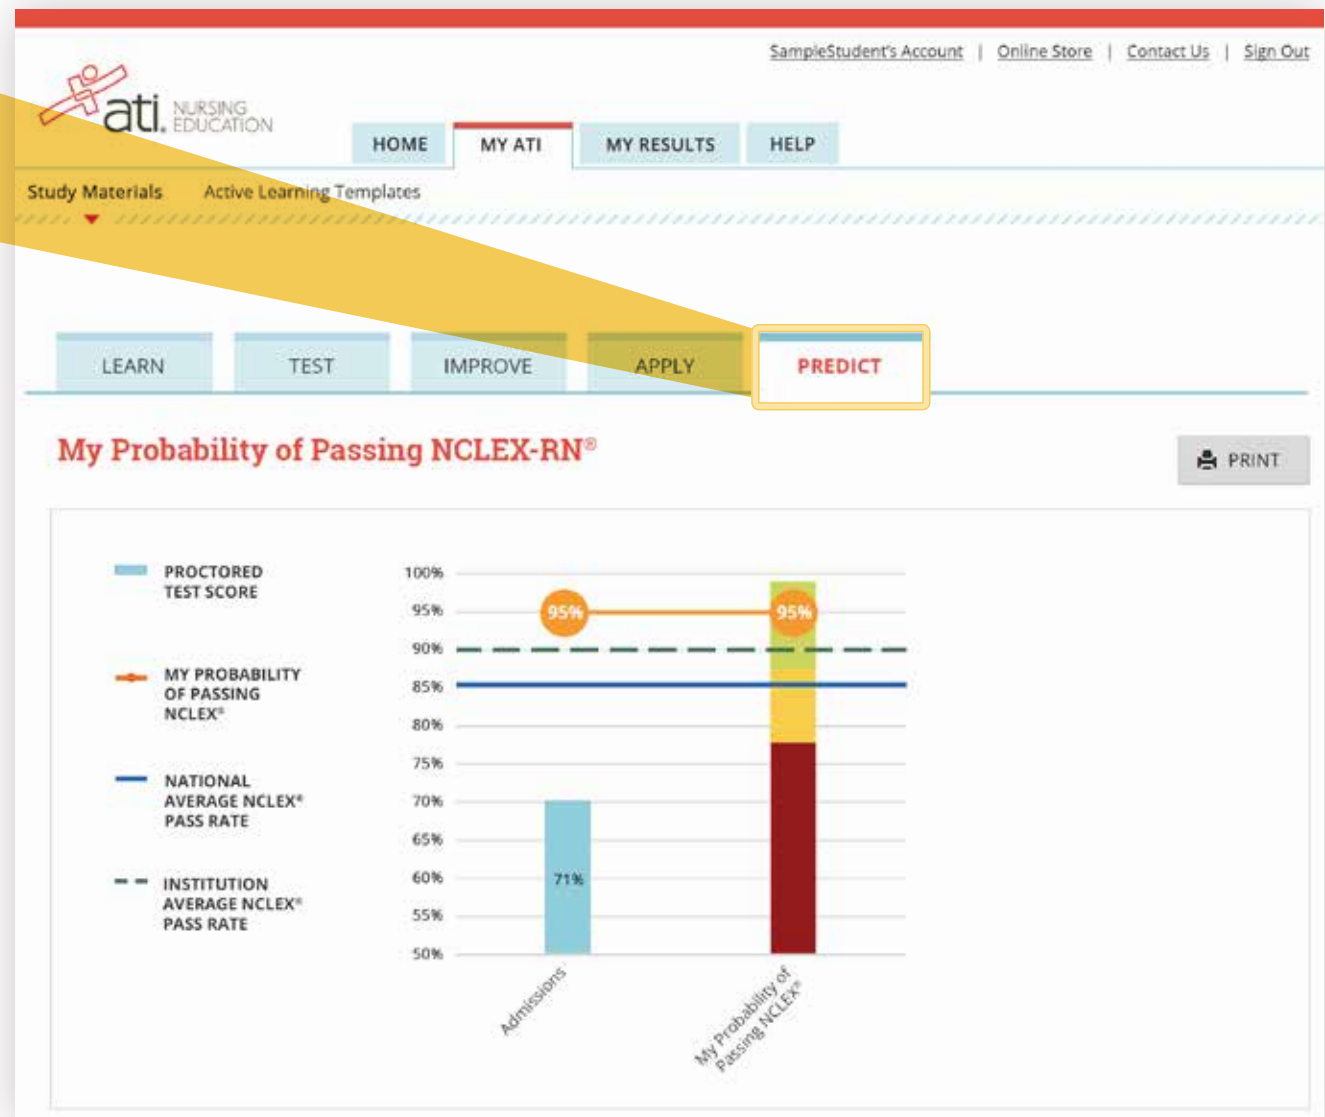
SampleStudent's Account | Online Store | Contact Us | Sign Out

ati. NURSING EDUCATION

HOME
MY ATI
MY RESULTS
HELP

Study Materials
Active Learning Templates

LEARN
TEST
IMPROVE
APPLY
PREDICT

My Probability of Passing NCLEX-RN®

PRINT

PROCTORED TEST SCORE

MY PROBABILITY OF PASSING NCLEX®

NATIONAL AVERAGE NCLEX® PASS RATE

INSTITUTION AVERAGE NCLEX® PASS RATE

100%
95%
90%
85%
80%
75%
70%
65%
60%
55%
50%

95%
95%
71%

Admissions
My Probability of Passing NCLEX®